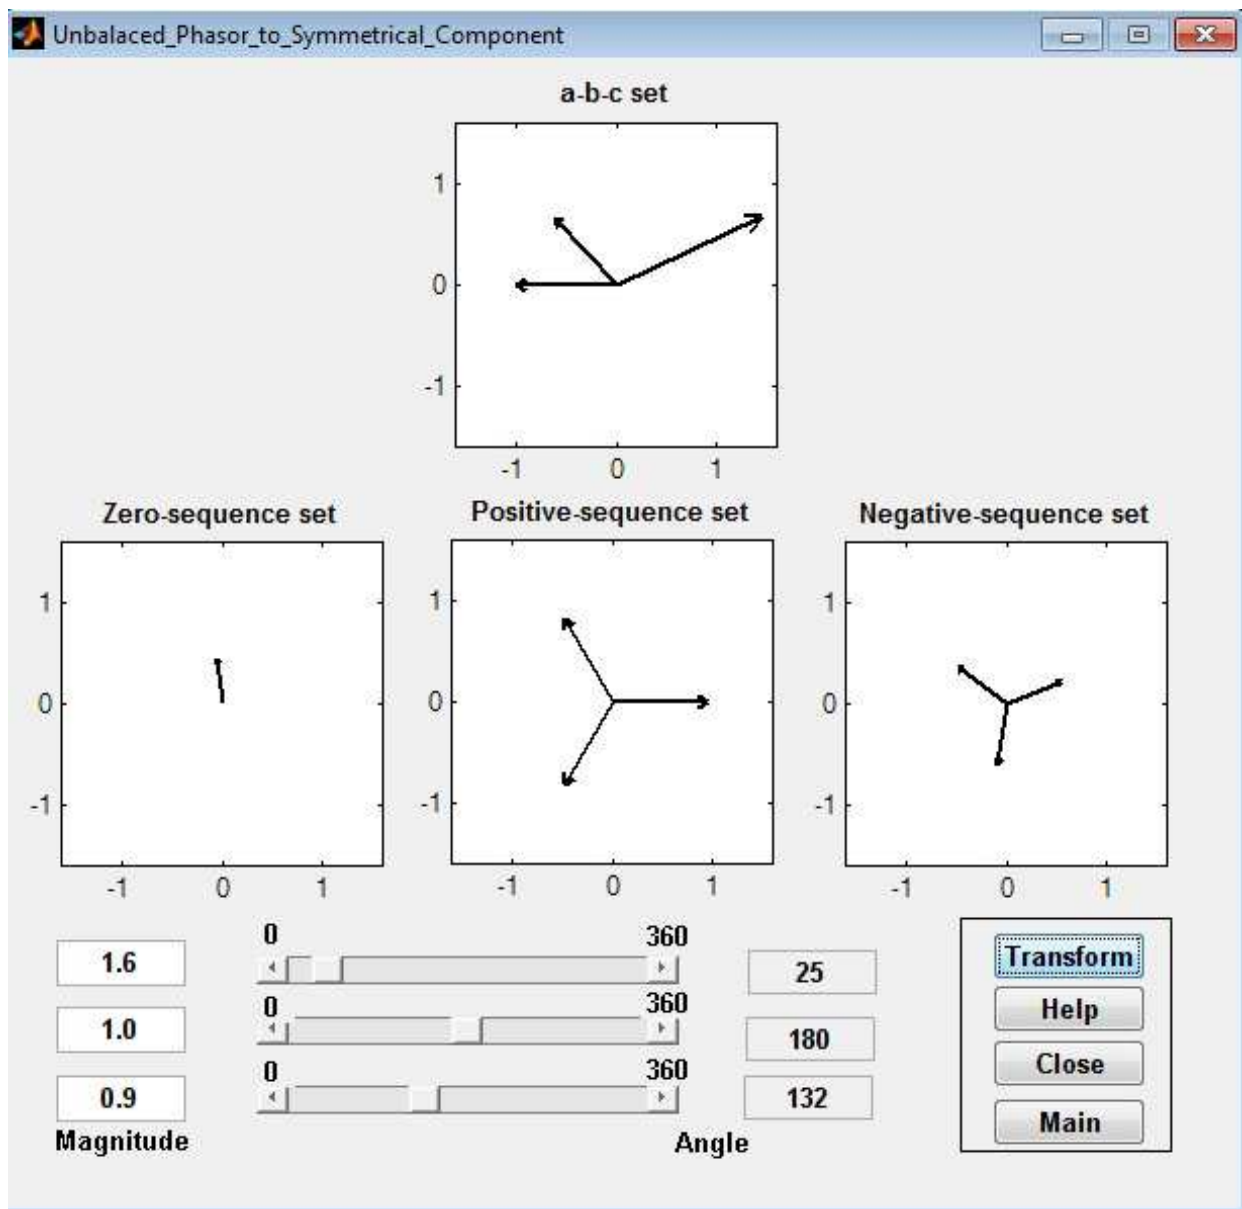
Unbalaced_Phasor_to_Symmetrical_Component

a-b-c set

1
0
-1
-1 0 1

Zero-sequence set

1
0
-1
-1 0 1

Positive-sequence set

1
0
-1
-1 0 1

Negative-sequence set

1
0
-1
-1 0 1

1.6
1.0
0.9
Magnitude

0 360
0 360
0 360

25
180
132
Angle

Transform
Help
Close
Main